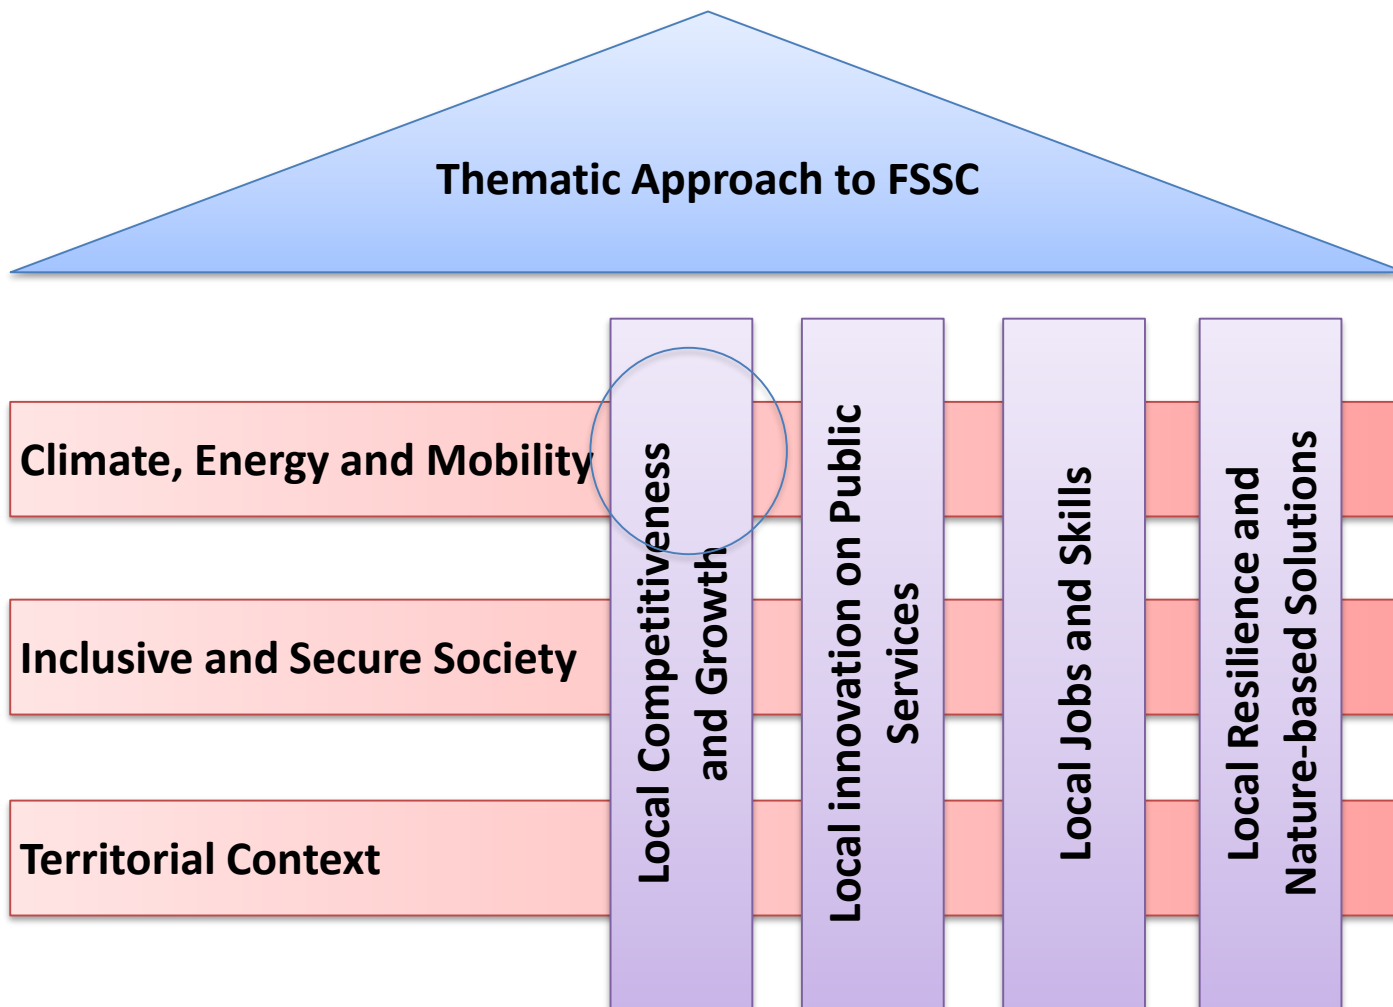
Thematic Approach to FSSC

Climate, Energy and Mobility

Inclusive and Secure Society

Territorial Context

Local Competitiveness and Growth

Local innovation on Public Services

Local Jobs and Skills

Local Resilience and Nature-based Solutions